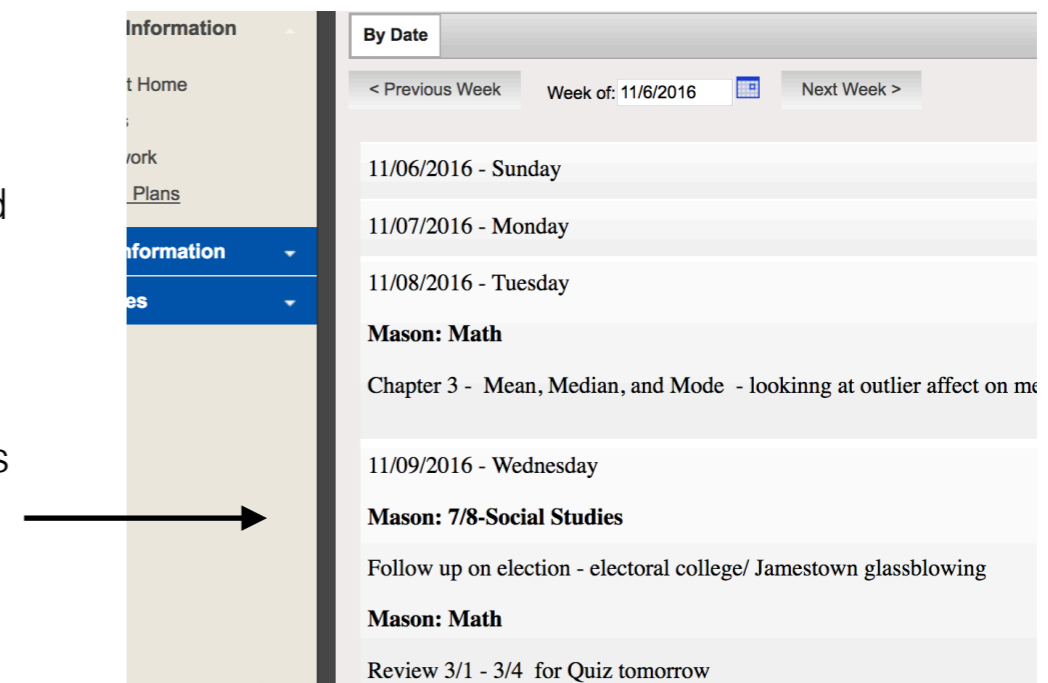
d

s

Information

t Home

s

vork

Plans

nformation

es

By Date

< Previous Week

Week of: 11/6/2016

Next Week >

11/06/2016 - Sunday

11/07/2016 - Monday

11/08/2016 - Tuesday

Mason: Math

Chapter 3 - Mean, Median, and Mode - lookinng at outlier affect on me

11/09/2016 - Wednesday

Mason: 7/8-Social Studies

Follow up on election - electoral college/ Jamestown glassblowing

Mason: Math

Review 3/1 - 3/4 for Quiz tomorrow